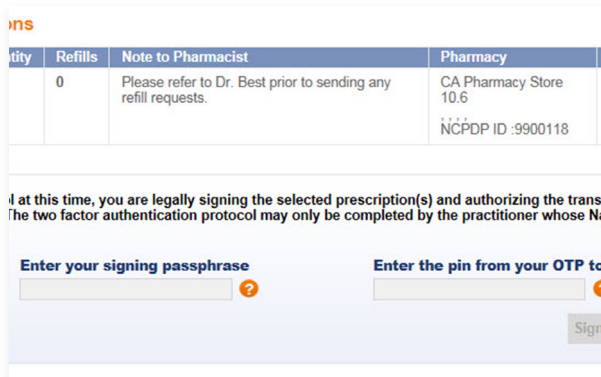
ons

| ntity | Refills | Note to Pharmacist | Pharmacy |
|---|---|---|---|
| | 0 | Please refer to Dr. Best prior to sending any refill requests. | CA Pharmacy Store 10.6 , , , , NCPDP ID :9900118 |

l at this time, you are legally signing the selected prescription(s) and authorizing the trans The two factor authentication protocol may only be completed by the practitioner whose Na

Enter your signing passphrase

Enter the pin from your OTP to

Sign